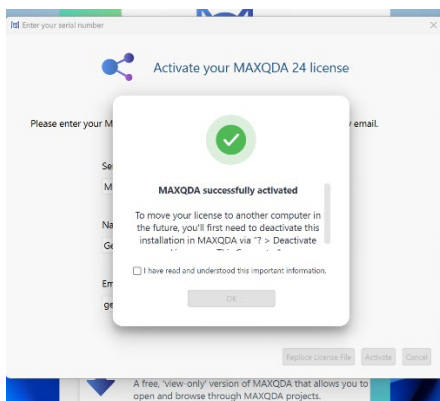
Enter your serial number

×

Activate your MAXQDA 24 license

Please enter your M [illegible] email.

Se
M

Na
Ge

Em
ge

MAXQDA successfully activated

To move your license to another computer in the future, you'll first need to deactivate this installation in MAXQDA via '? > Deactivate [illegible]

I have read and understood this important information.

OK

Replace License File

Activate

Cancel

A free, 'view-only' version of MAXQDA that allows you to open and browse through MAXQDA projects.